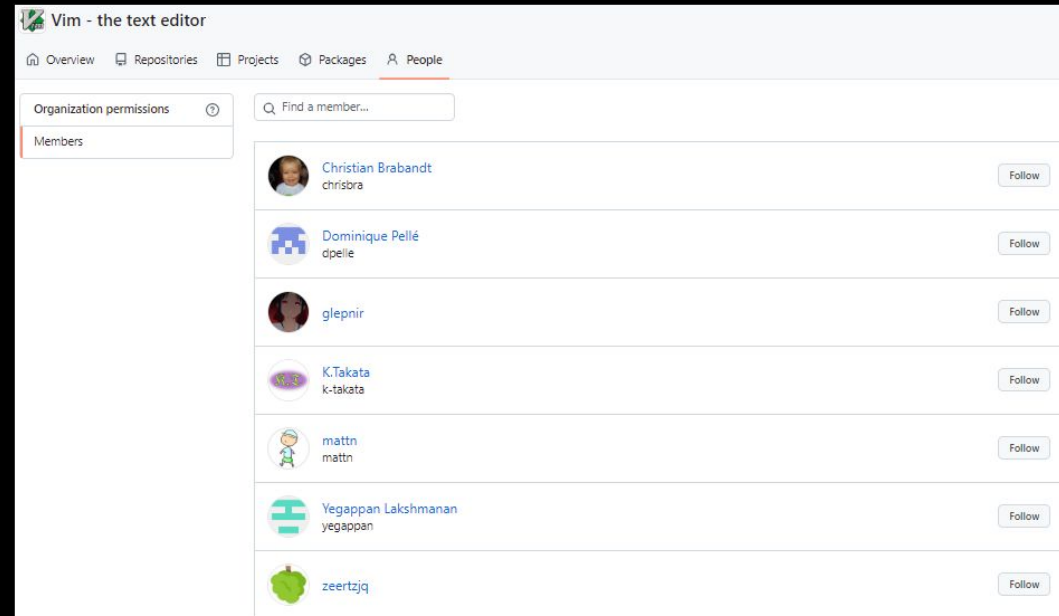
Vim - the text editor

Overview Repositories Projects Packages People

Organization permissions

Members

Find a member...

Christian Brabandt
chrisbra
Follow

Dominique Pellé
dpelle
Follow

glepnir
Follow

K.Takata
k-takata
Follow

mattn
mattn
Follow

Yegappan Lakshmanan
yegappan
Follow

zeertzjq
Follow